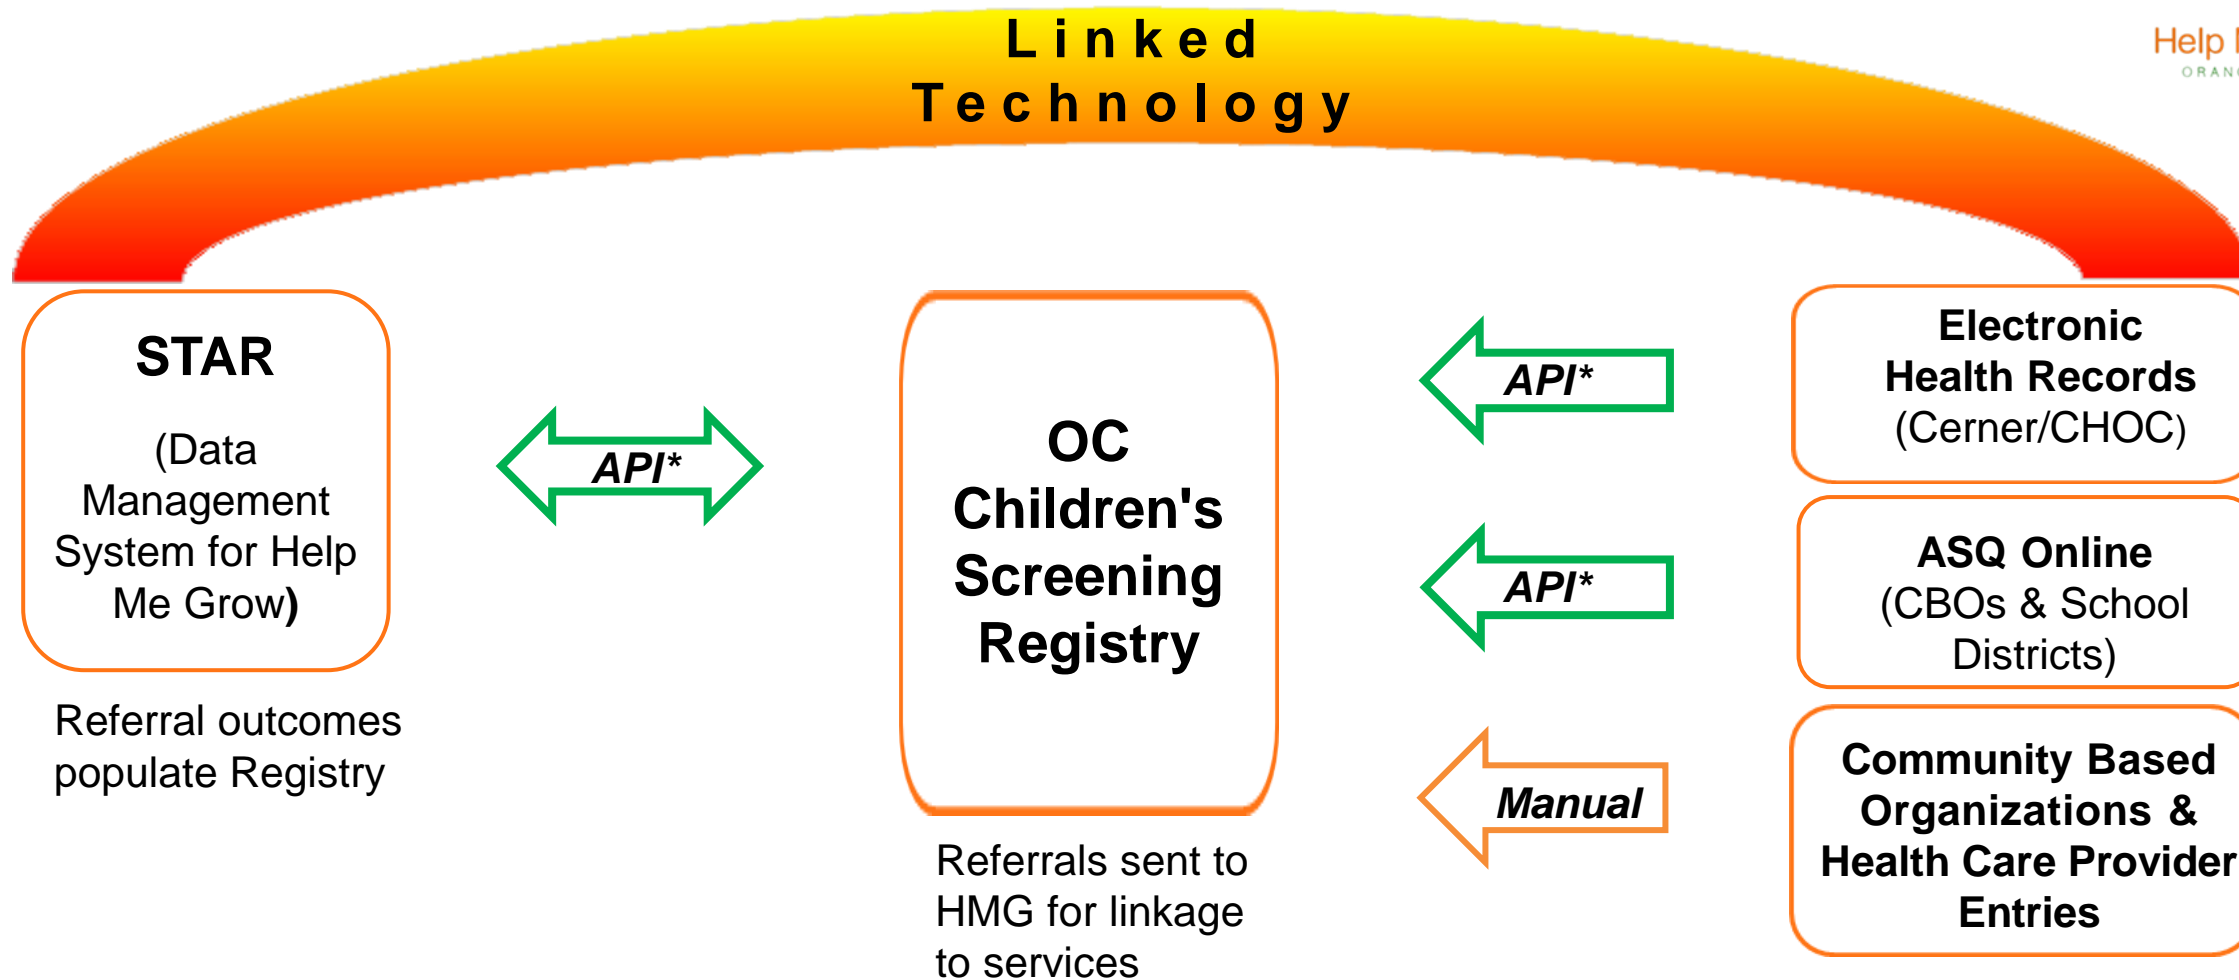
Linked Technology

Help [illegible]
ORAN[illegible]

STAR

(Data Management System for Help Me Grow)

Referral outcomes populate Registry

API*

OC Children's Screening Registry

Referrals sent to HMG for linkage to services

API*

API*

Manual

Electronic Health Records (Cerner/CHOC)

ASQ Online (CBOs & School Districts)

Community Based Organizations & Health Care Provider Entries